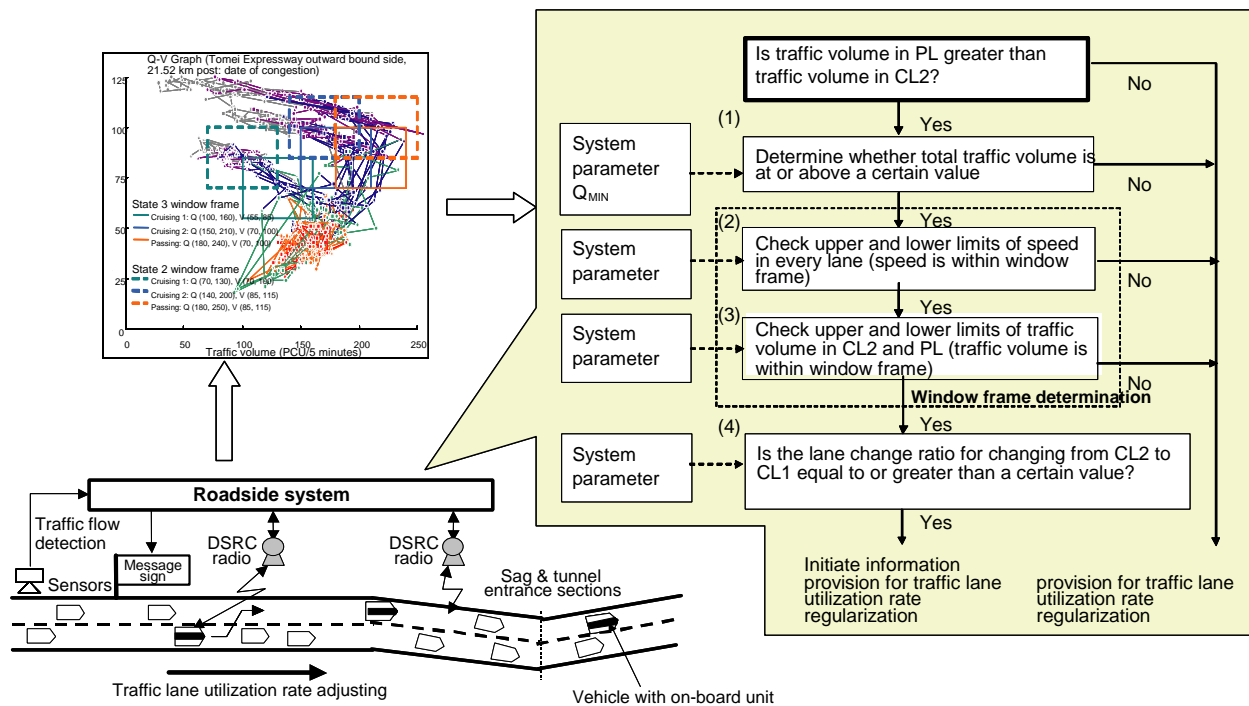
Q-V Graph (Tomei Expressway outward bound side, 21.52 km post: date of congestion)

125
100
75
50
25
0

State 3 window frame
Cruising 1: Q (100, 160), V (55, 85)
Cruising 2: Q (150, 210), V (70, 100)
Passing: Q (180, 240), V (70, 100)

State 2 window frame
Cruising 1: Q (70, 130), V (70, 100)
Cruising 2: Q (140, 200), V (85, 115)
Passing: Q (180, 250), V (85, 115)

0 50 100 150 200 250
Traffic volume (PCU/5 minutes)

Is traffic volume in PL greater than traffic volume in CL2?

No

(1)

Yes

System parameter $Q_{MIN}$

Determine whether total traffic volume is at or above a certain value

No

Yes

(2)

System parameter

Check upper and lower limits of speed in every lane (speed is within window frame)

No

Yes

(3)

System parameter

Check upper and lower limits of traffic volume in CL2 and PL (traffic volume is within window frame)

No

Window frame determination

Yes

(4)

System parameter

Is the lane change ratio for changing from CL2 to CL1 equal to or greater than a certain value?

Yes

Initiate information provision for traffic lane utilization rate regularization

provision for traffic lane utilization rate regularization

Roadside system

Traffic flow detection

Message sign

DSRC radio

DSRC radio

Sensors

Sag & tunnel entrance sections

Traffic lane utilization rate adjusting

Vehicle with on-board unit